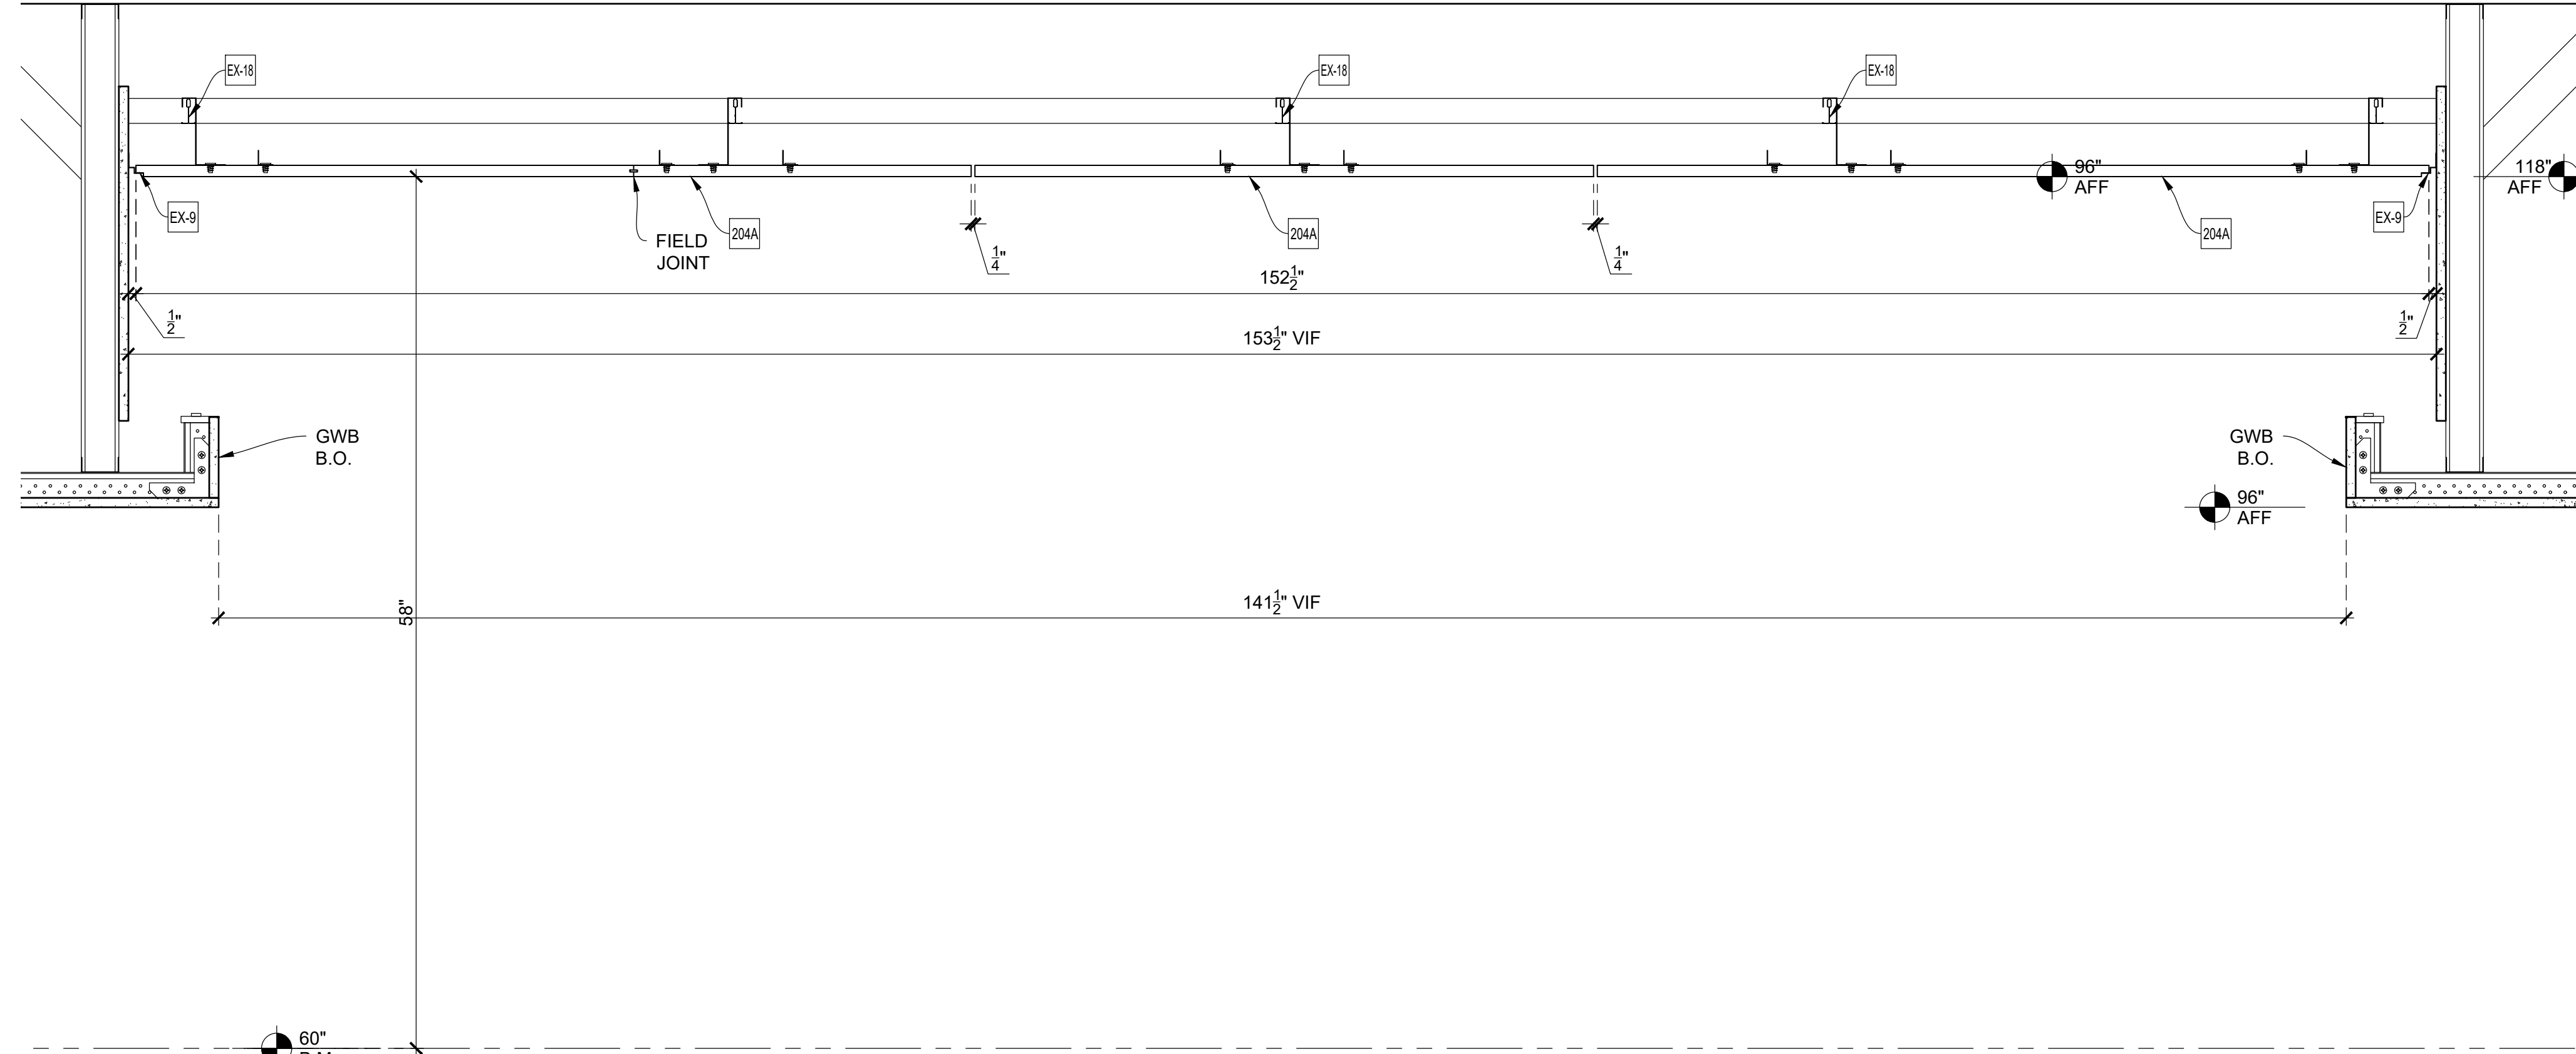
EX-18
EX-18
EX-18
96"
AFF
118"
AFF
EX-9
FIELD JOINT
204A
$\frac{1}{4}$"
204A
$\frac{1}{4}$"
204A
EX-9
$152\frac{1}{2}$"
$\frac{1}{2}$"
$153\frac{1}{2}$" VIF
$\frac{1}{2}$"
GWB
B.O.
GWB
B.O.
96"
AFF
$141\frac{1}{2}$" VIF
58"
60"
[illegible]